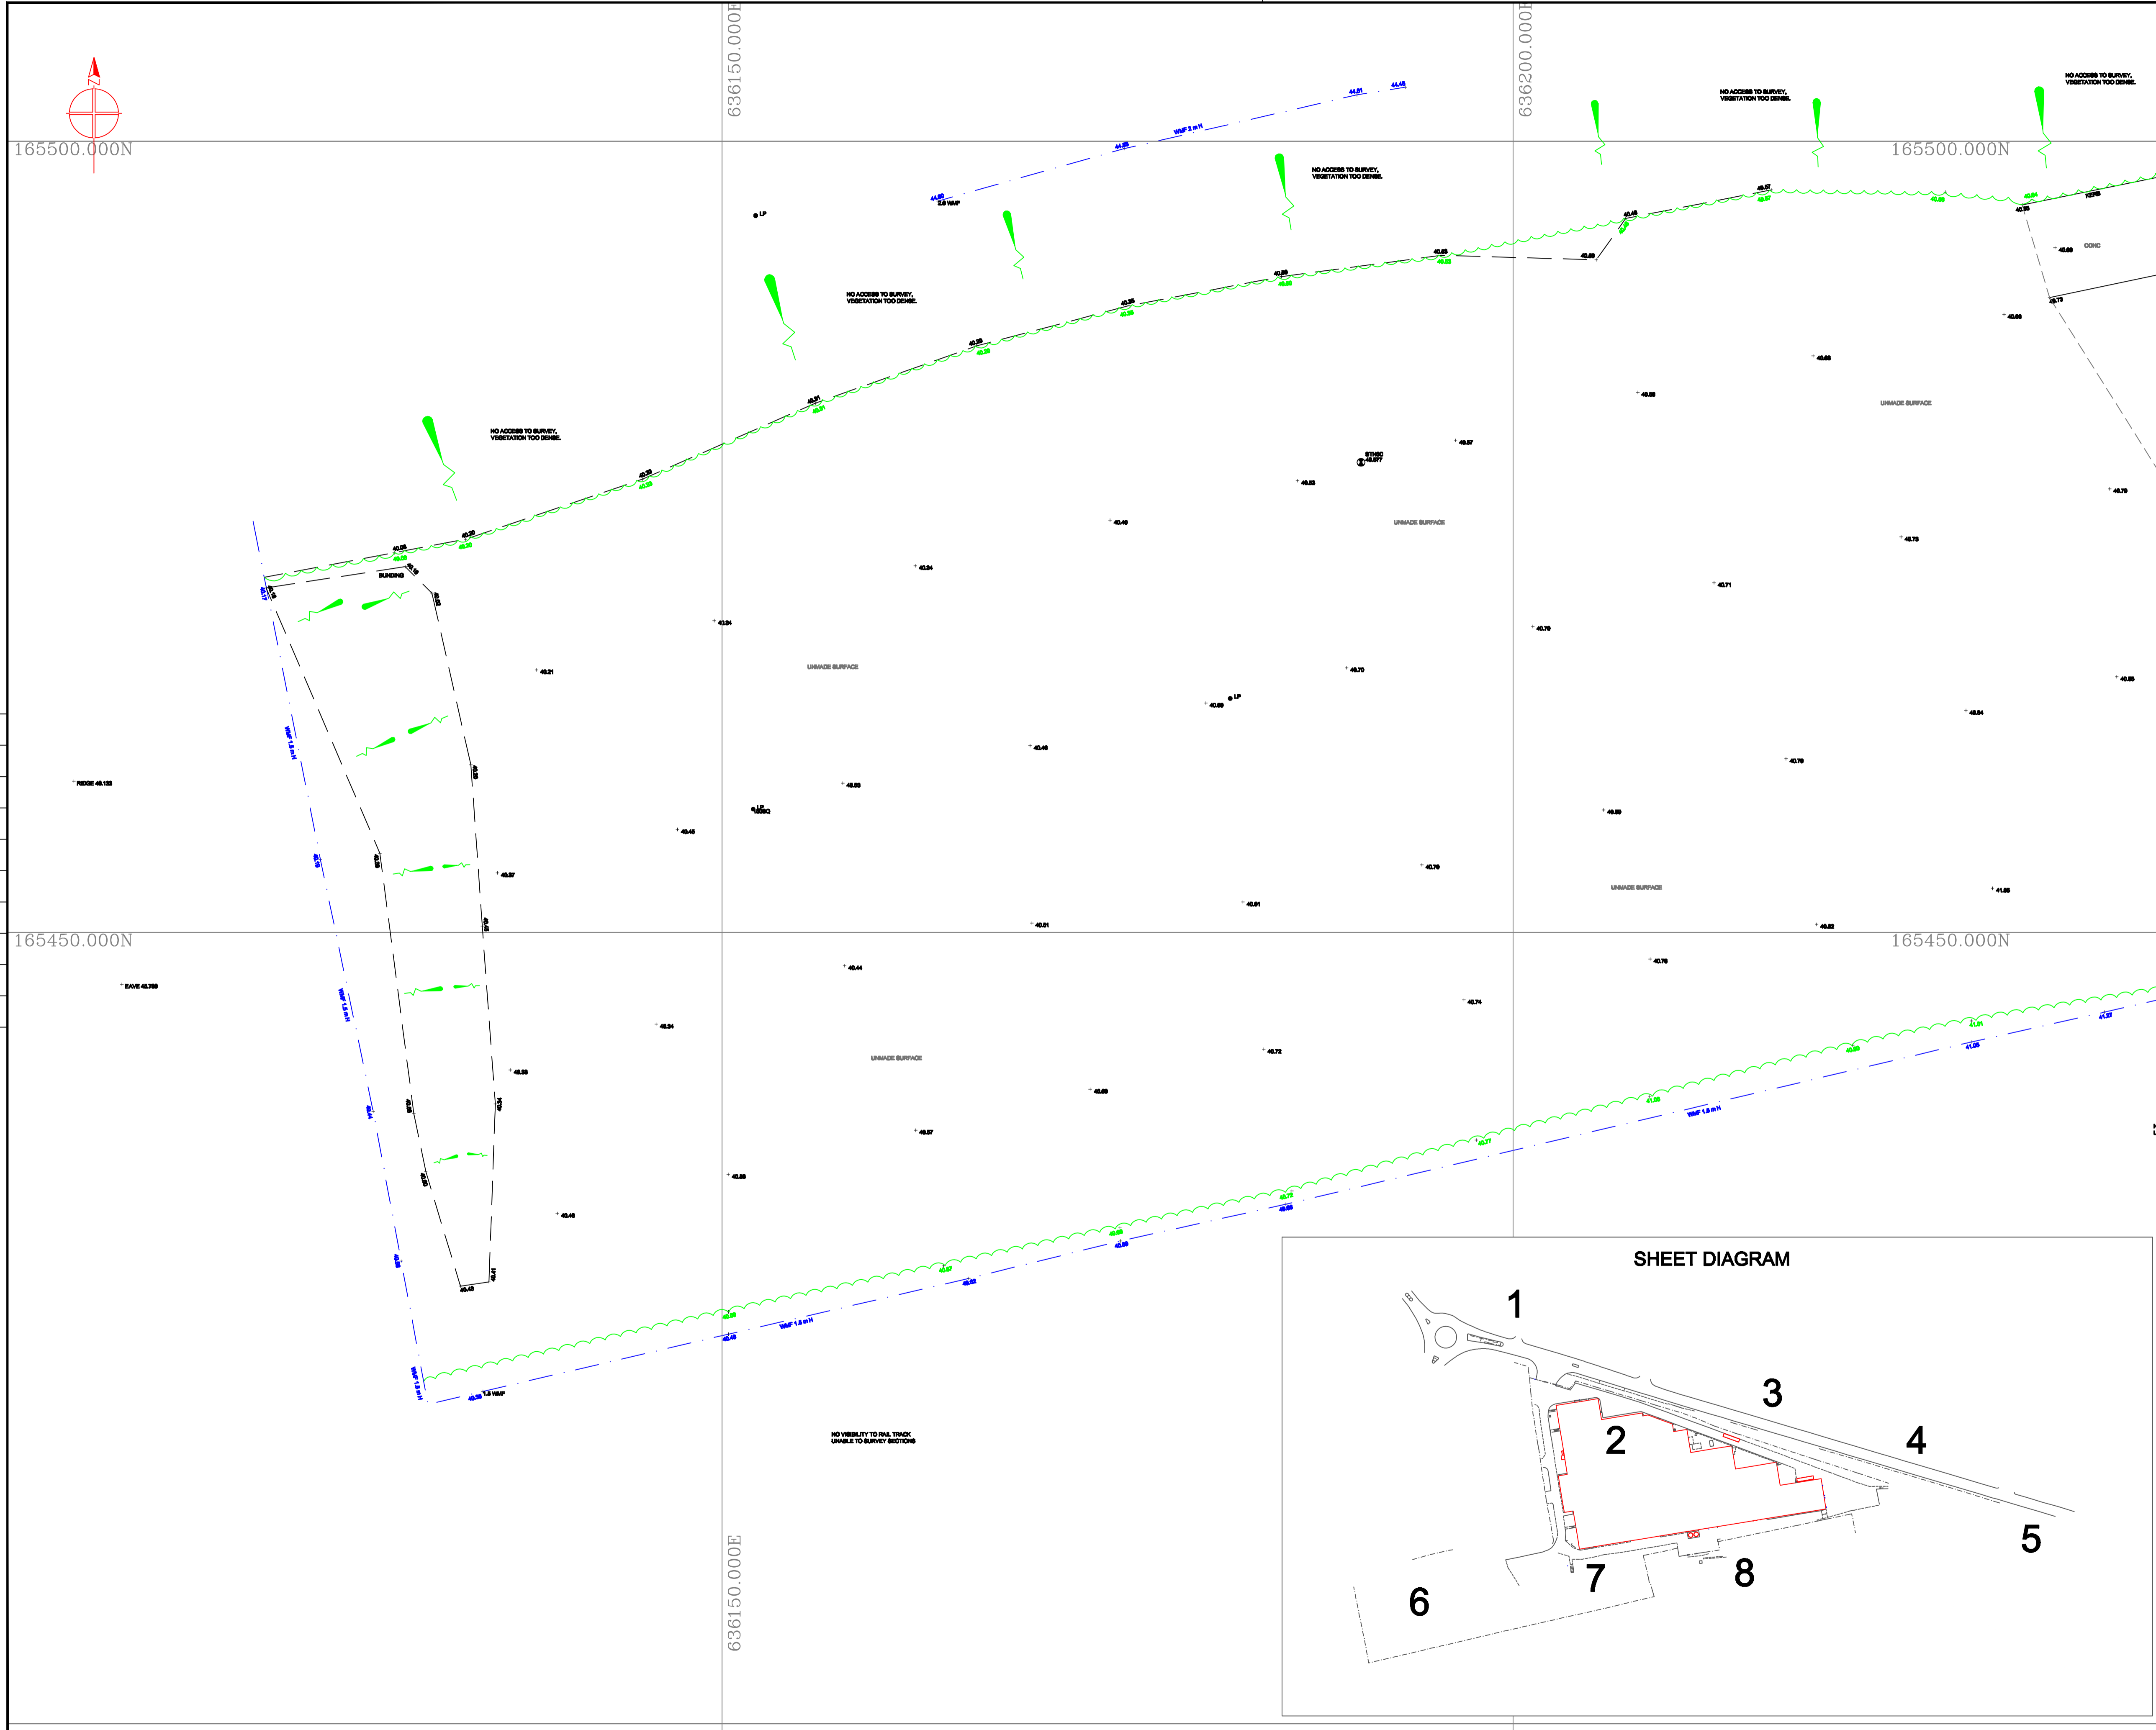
N

636150.000E

636200.000E

165500.000N

165500.000N

NO ACCESS TO SURVEY, VEGETATION TOO DENSE.

NO ACCESS TO SURVEY, VEGETATION TOO DENSE.

NO ACCESS TO SURVEY, VEGETATION TOO DENSE.

NO ACCESS TO SURVEY, VEGETATION TOO DENSE.

NO ACCESS TO SURVEY, VEGETATION TOO DENSE.

WMF 2 m H

2.0 WMF

LP

CONC

UNMADE SURFACE

UNMADE SURFACE

UNMADE SURFACE

UNMADE SURFACE

UNMADE SURFACE

BUNDING

RIDGE 48.133

EAVE 45.769

LP

LP

WMF 1.5 m H

WMF 1.5 m H

WMF 1.5 m H

WMF 1.5 m H

1.5 WMF

165450.000N

165450.000N

NO VISIBILITY TO RAIL TRACK UNABLE TO SURVEY SECTIONS

636150.000E

SHEET DIAGRAM

1

2

3

4

5

6

7

8